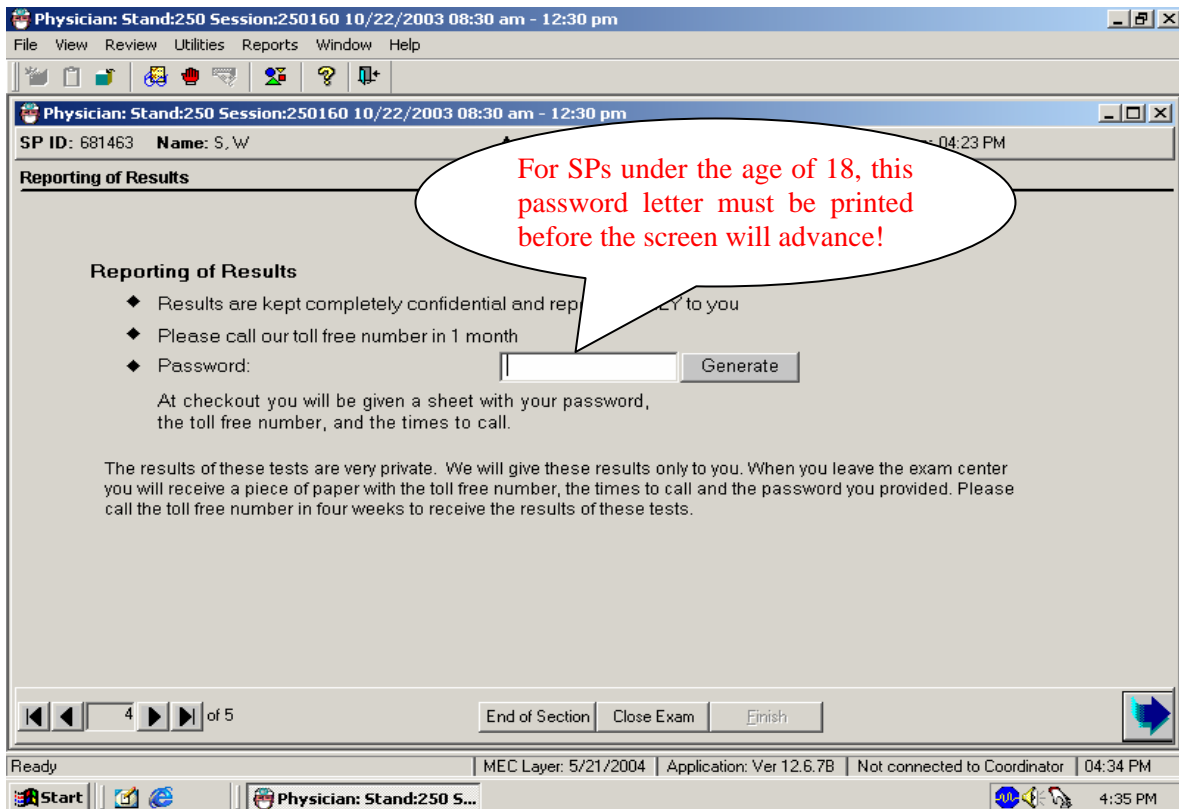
Physician: Stand:250 Session:250160 10/22/2003 08:30 am - 12:30 pm

File View Review Utilities Reports Window Help

Physician: Stand:250 Session:250160 10/22/2003 08:30 am - 12:30 pm

SP ID: 681463 Name: S, W A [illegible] : 04:23 PM

Reporting of Results

For SPs under the age of 18, this password letter must be printed before the screen will advance!

Reporting of Results

◆ Results are kept completely confidential and rep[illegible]LY to you

◆ Please call our toll free number in 1 month

◆ Password: Generate

At checkout you will be given a sheet with your password, the toll free number, and the times to call.

The results of these tests are very private. We will give these results only to you. When you leave the exam center you will receive a piece of paper with the toll free number, the times to call and the password you provided. Please call the toll free number in four weeks to receive the results of these tests.

4 of 5

End of Section Close Exam Finish

Ready | MEC Layer: 5/21/2004 | Application: Ver 12.6.7B | Not connected to Coordinator | 04:34 PM

Start Physician: Stand:250 S... 4:35 PM